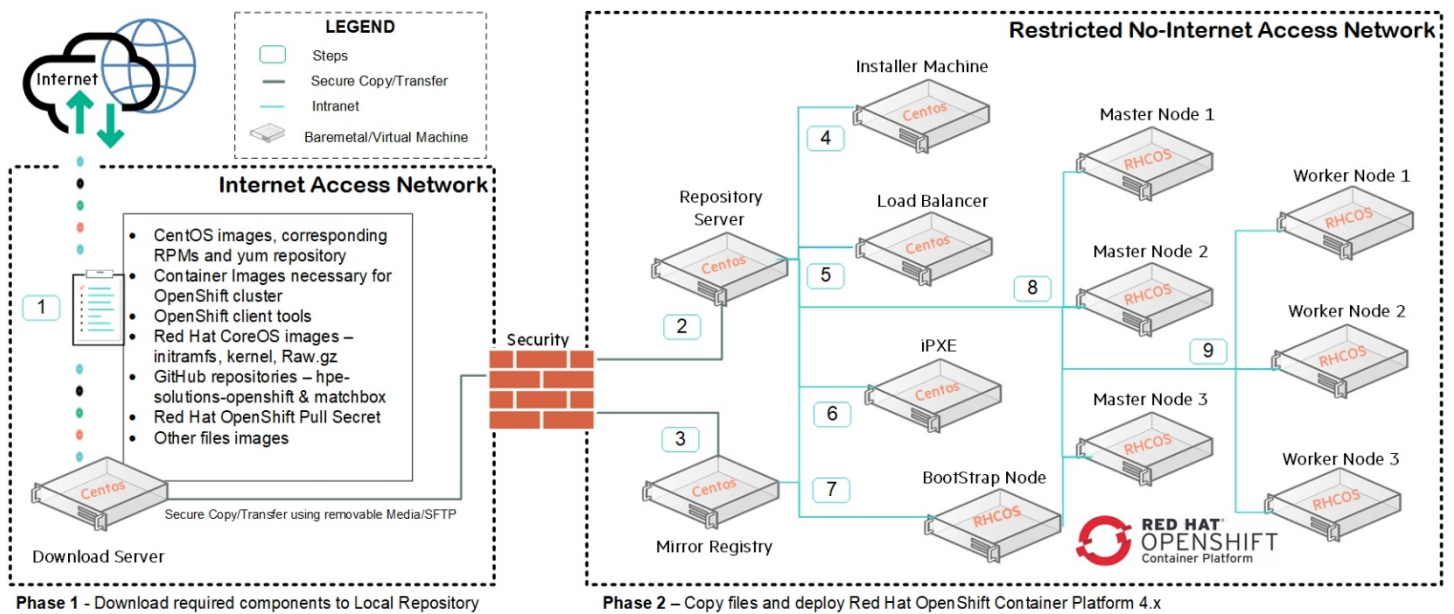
Internet

LEGEND
Steps
Secure Copy/Transfer
Intranet
Baremetal/Virtual Machine

Internet Access Network

1

- CentOS images, corresponding RPMs and yum repository
- Container Images necessary for OpenShift cluster
- OpenShift client tools
- Red Hat CoreOS images – initramfs, kernel, Raw.gz
- GitHub repositories – hpe-solutions-openshift & matchbox
- Red Hat OpenShift Pull Secret
- Other files images

Centos
Secure Copy/Transfer using removable Media/SFTP
Download Server

Security

Restricted No-Internet Access Network

Installer Machine
Centos
4
Repository Server
Centos
Load Balancer
Centos
5
2
iPXE
Centos
6
3
Centos
Mirror Registry
7
BootStrap Node
RHCOS
Master Node 1
RHCOS
Master Node 2
RHCOS
8
Master Node 3
RHCOS
9
Worker Node 1
RHCOS
Worker Node 2
RHCOS
Worker Node 3
RHCOS

RED HAT OPENSHIFT Container Platform

Phase 1 - Download required components to Local Repository

Phase 2 – Copy files and deploy Red Hat OpenShift Container Platform 4.x